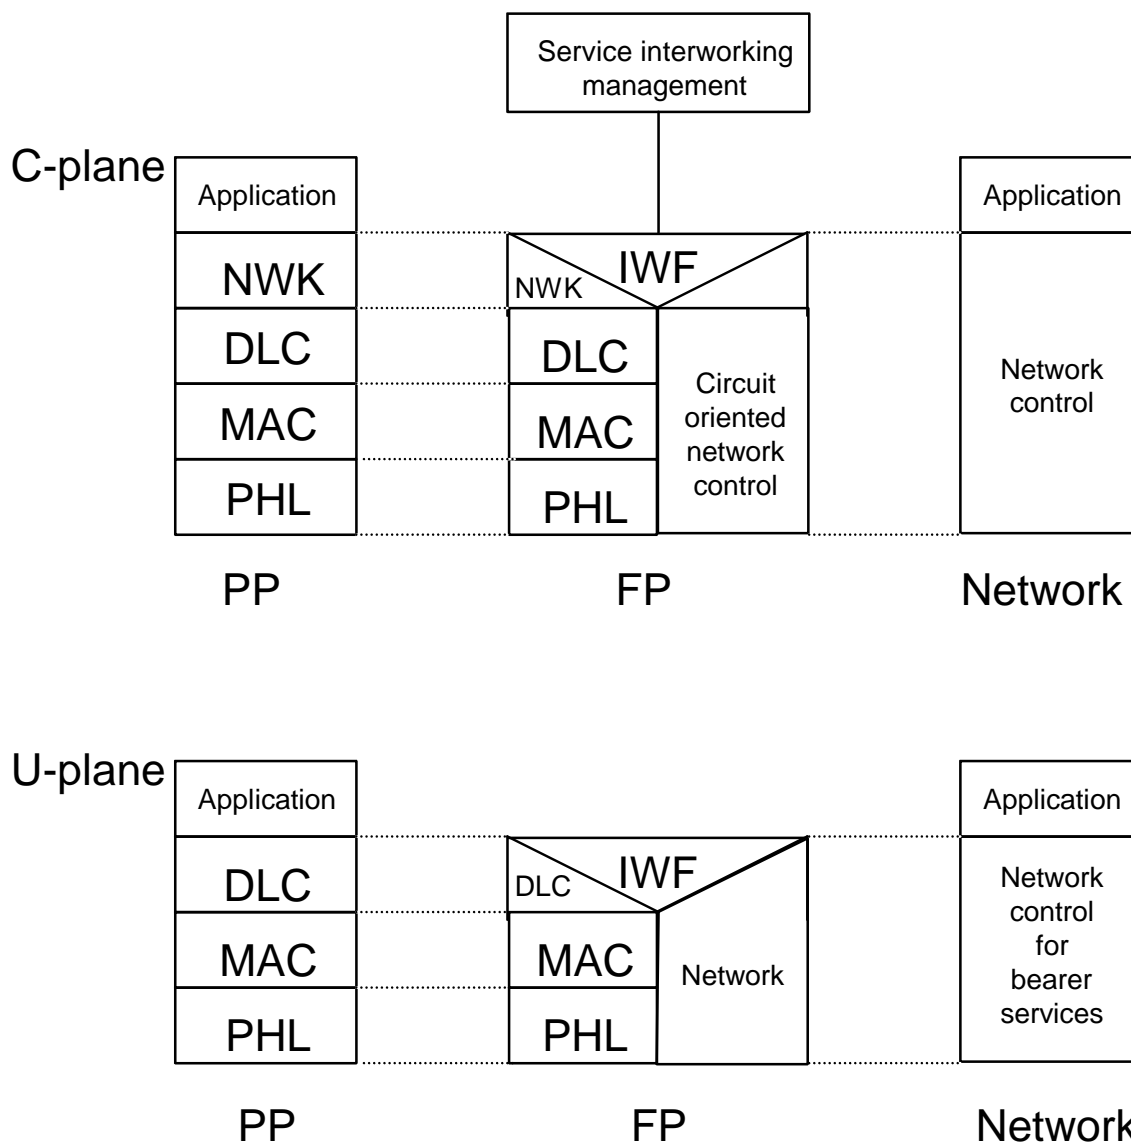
Service interworking management

C-plane

Application

NWK

DLC

MAC

PHL

NWK

IWF

DLC

MAC

PHL

Circuit oriented network control

Application

Network control

PP

FP

Network

U-plane

Application

DLC

MAC

PHL

DLC

IWF

MAC

PHL

Network

Application

Network control for bearer services

PP

FP

Network